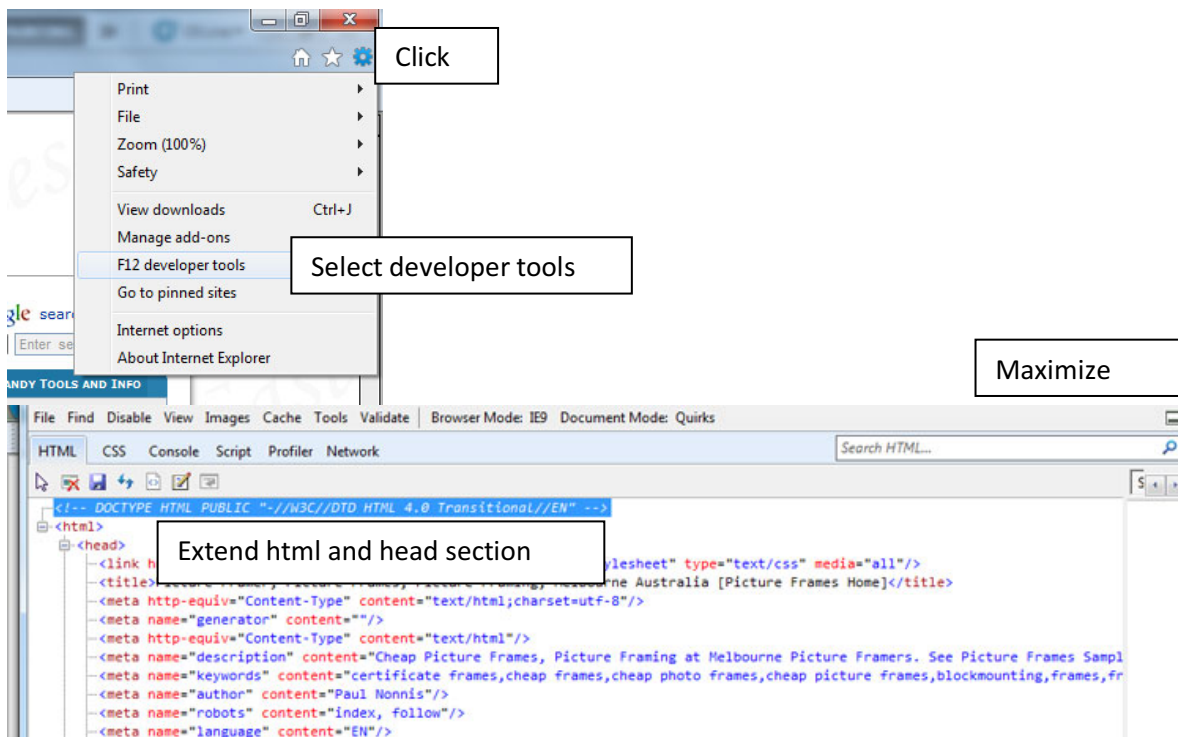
Click

Print
File
Zoom (100%)
Safety
View downloads Ctrl+J
Manage add-ons
F12 developer tools
Go to pinned sites
Internet options
About Internet Explorer

Select developer tools

gle searc
Enter se
ANDY TOOLS AND INFO

Maximize

File Find Disable View Images Cache Tools Validate Browser Mode: IE9 Document Mode: Quirks
HTML CSS Console Script Profiler Network
Search HTML...

<!-- DOCTYPE HTML PUBLIC "-//W3C//DTD HTML 4.0 Transitional//EN" -->
<html>
<head>

Extend html and head section

<link h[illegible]ylesheet" type="text/css" media="all"/>
<title>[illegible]ne Australia [Picture Frames Home]</title>
<meta http-equiv="Content-Type" content="text/html;charset=utf-8"/>
<meta name="generator" content=""/>
<meta http-equiv="Content-Type" content="text/html"/>
<meta name="description" content="Cheap Picture Frames, Picture Framing at Melbourne Picture Framers. See Picture Frames Sampl
<meta name="keywords" content="certificate frames,cheap frames,cheap photo frames,cheap picture frames,blockmounting,frames,fr
<meta name="author" content="Paul Nonnis"/>
<meta name="robots" content="index, follow"/>
<meta name="language" content="EN"/>